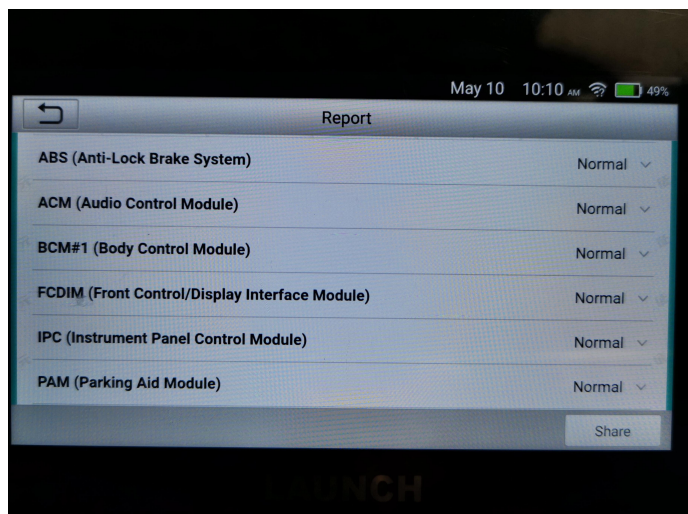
May 10 10:10 AM 49%

Report

ABS (Anti-Lock Brake System) Normal

ACM (Audio Control Module) Normal

BCM#1 (Body Control Module) Normal

FCDIM (Front Control/Display Interface Module) Normal

IPC (Instrument Panel Control Module) Normal

PAM (Parking Aid Module) Normal

Share

LAUNCH